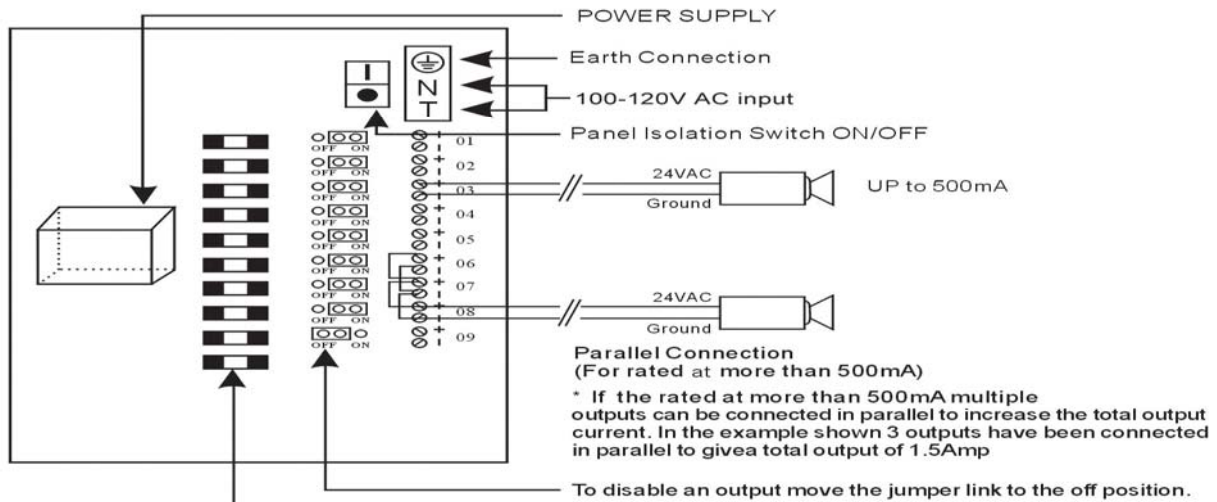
POWER SUPPLY

Earth Connection

N

T

100-120V AC input

Panel Isolation Switch ON/OFF

OFF ON 01

OFF ON 02

OFF ON 03

OFF ON 04

OFF ON 05

OFF ON 06

OFF ON 07

OFF ON 08

OFF ON 09

24VAC

Ground

UP to 500mA

24VAC

Ground

Parallel Connection
(For rated at more than 500mA)

* If the rated at more than 500mA multiple outputs can be connected in parallel to increase the total output current. In the example shown 3 outputs have been connected in parallel to givea total output of 1.5Amp

To disable an output move the jumper link to the off position.